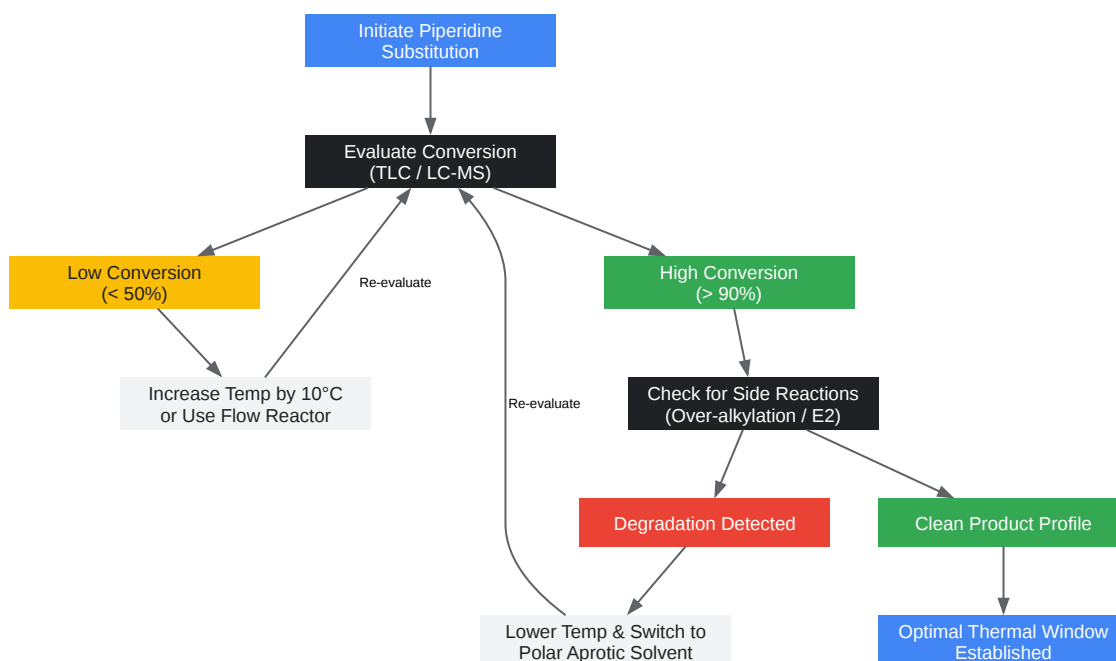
Initiate Piperidine Substitution

Evaluate Conversion (TLC / LC-MS)

Low Conversion (< 50%)

Re-evaluate

High Conversion (> 90%)

Increase Temp by 10°C or Use Flow Reactor

Re-evaluate

Check for Side Reactions (Over-alkylation / E2)

Degradation Detected

Clean Product Profile

Lower Temp & Switch to Polar Aprotic Solvent

Optimal Thermal Window Established